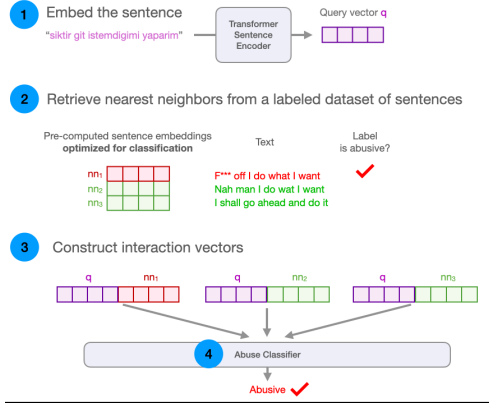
1 Embed the sentence

"siktir git istemdigimi yaparim"

Transformer Sentence Encoder

Query vector q

2 Retrieve nearest neighbors from a labeled dataset of sentences

Pre-computed sentence embeddings **optimized for classification**

Text

Label is abusive?

$nn_1$

$nn_2$

$nn_3$

F*** off I do what I want

Nah man I do wat I want

I shall go ahead and do it

3 Construct interaction vectors

q $nn_1$

q $nn_2$

q $nn_3$

4 Abuse Classifier

Abusive